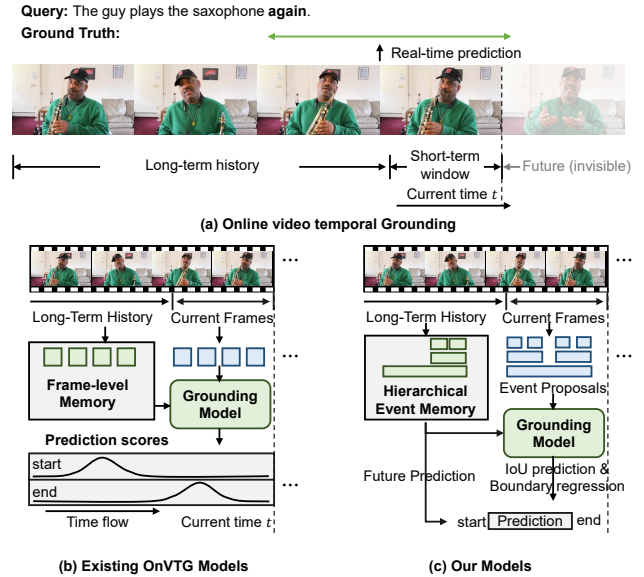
**Query:** The guy plays the saxophone **again**.

**Ground Truth:**

Real-time prediction

Long-term history

Short-term window

Future (invisible)

Current time $t$

**(a) Online video temporal Grounding**

...

Long-Term History

Current Frames

...

**Frame-level Memory**

**Grounding Model**

**Prediction scores**

start

end

...

Time flow

Current time $t$

**(b) Existing OnVTG Models**

...

Long-Term History

Current Frames

...

**Hierarchical Event Memory**

Event Proposals

**Grounding Model**

Future Prediction

IoU prediction & Boundary regression

start Prediction end

**(c) Our Models**